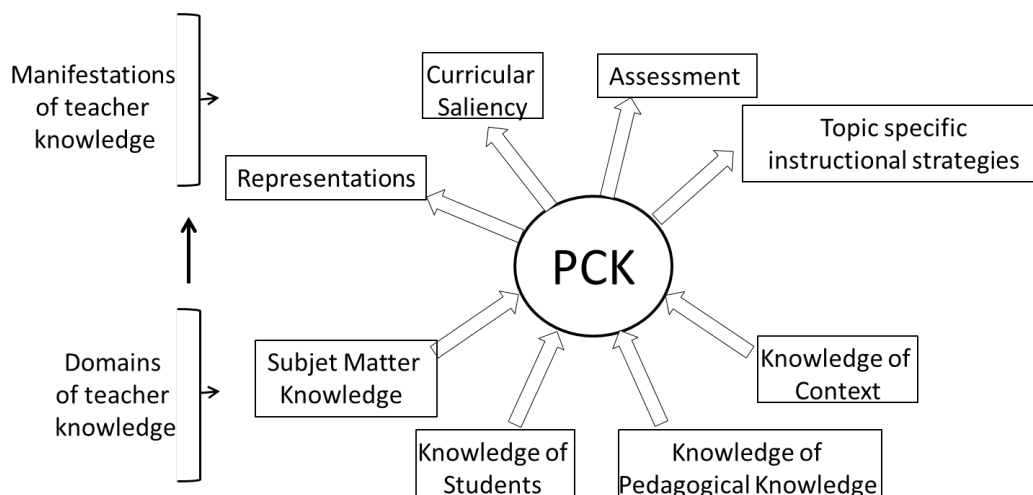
Manifestations of teacher knowledge

Curricular Saliency

Assessment

Topic specific instructional strategies

Representations

PCK

Domains of teacher knowledge

Subjet Matter Knowledge

Knowledge of Context

Knowledge of Students

Knowledge of Pedagogical Knowledge